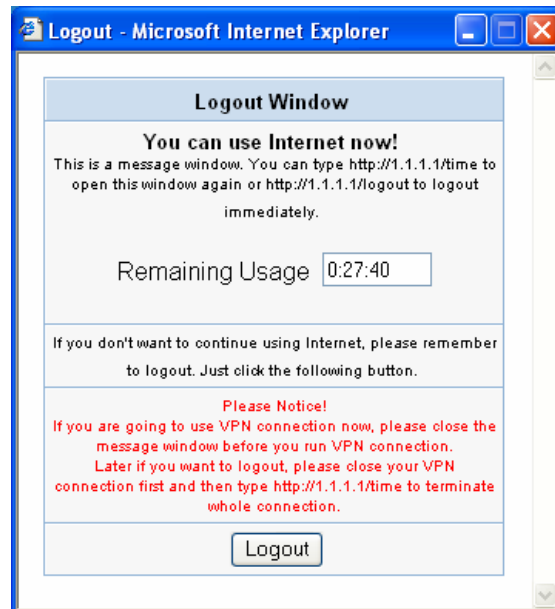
Logout - Microsoft Internet Explorer

Logout Window

You can use Internet now!

This is a message window. You can type http://1.1.1.1/time to open this window again or http://1.1.1.1/logout to logout immediately.

Remaining Usage 0:27:40

If you don't want to continue using Internet, please remember to logout. Just click the following button.

Please Notice!
If you are going to use VPN connection now, please close the message window before you run VPN connection.
Later if you want to logout, please close your VPN connection first and then type http://1.1.1.1/time to terminate whole connection.

Logout